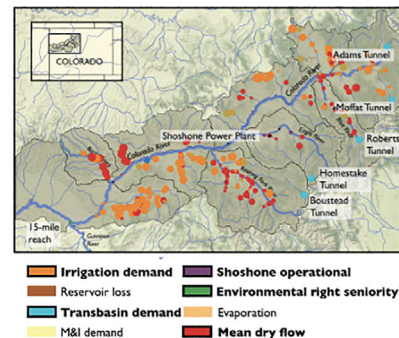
COLORADO

Adams Tunnel

Colorado River

Moffat Tunnel

Roberts Tunnel

Shoshone Power Plant

Eagle River

Colorado River

Homestake Tunnel

Roaring Fork

Boustead Tunnel

15-mile reach

Gunnison River

Irrigation demand
Shoshone operational
Reservoir loss
Environmental right seniority
Transbasin demand
Evaporation
M&I demand
Mean dry flow